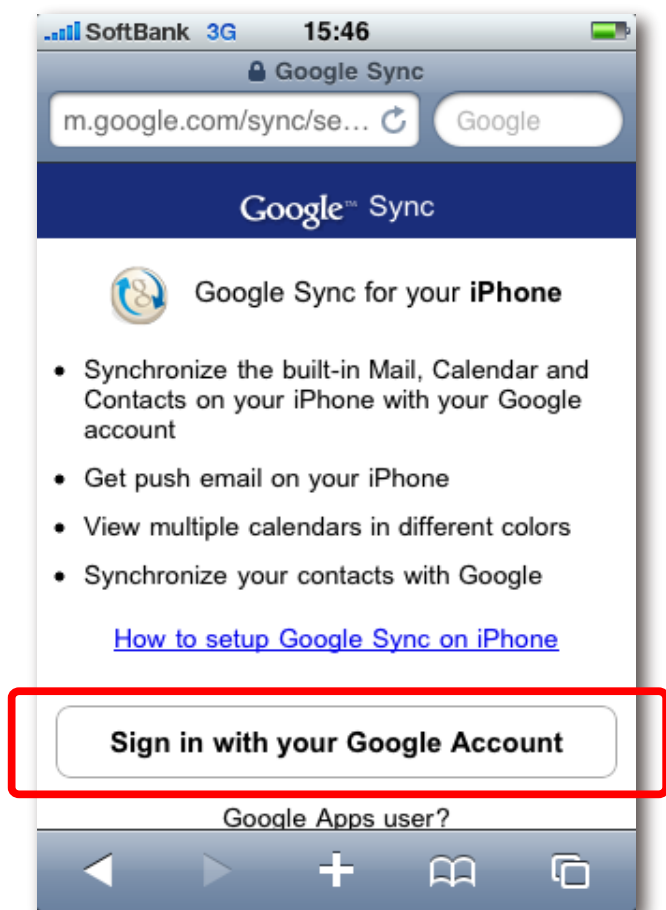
SoftBank 3G 15:46

Google Sync

m.google.com/sync/se...

Google

Google™ Sync

Google Sync for your **iPhone**

- Synchronize the built-in Mail, Calendar and Contacts on your iPhone with your Google account
- Get push email on your iPhone
- View multiple calendars in different colors
- Synchronize your contacts with Google

How to setup Google Sync on iPhone

Sign in with your Google Account

Google Apps user?